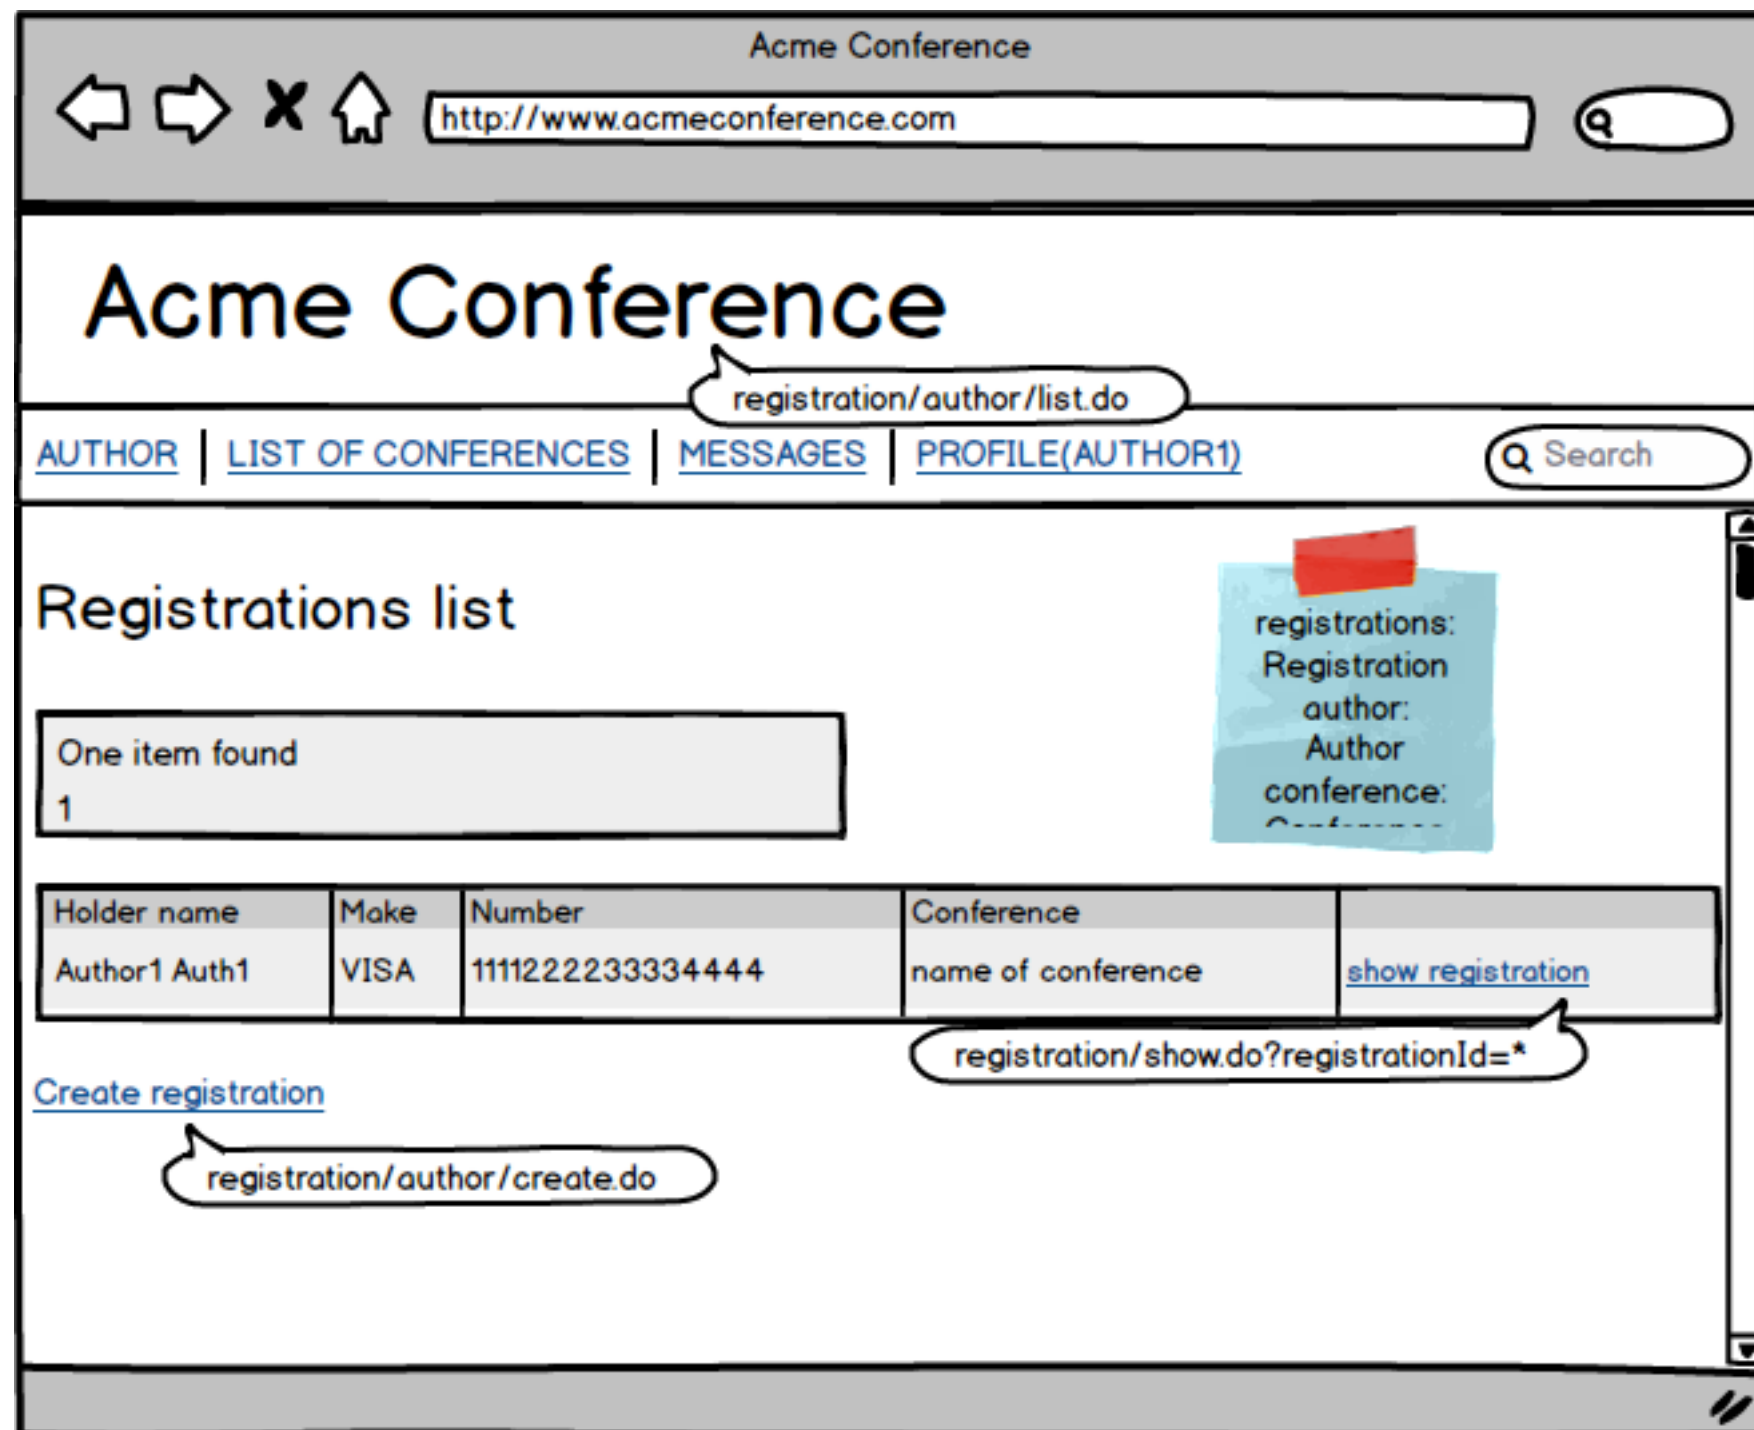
Acme Conference

http://www.acmeconference.com

Acme Conference

registration/author/list.do

AUTHOR | LIST OF CONFERENCES | MESSAGES | PROFILE(AUTHOR1)

Search

Registrations list

registrations: Registration
author: Author
conference: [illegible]

One item found
1

| Holder name | Make | Number | Conference | |
|---|---|---|---|---|
| Author1 Auth1 | VISA | 1111222233334444 | name of conference | show registration |

registration/show.do?registrationId=*

Create registration

registration/author/create.do